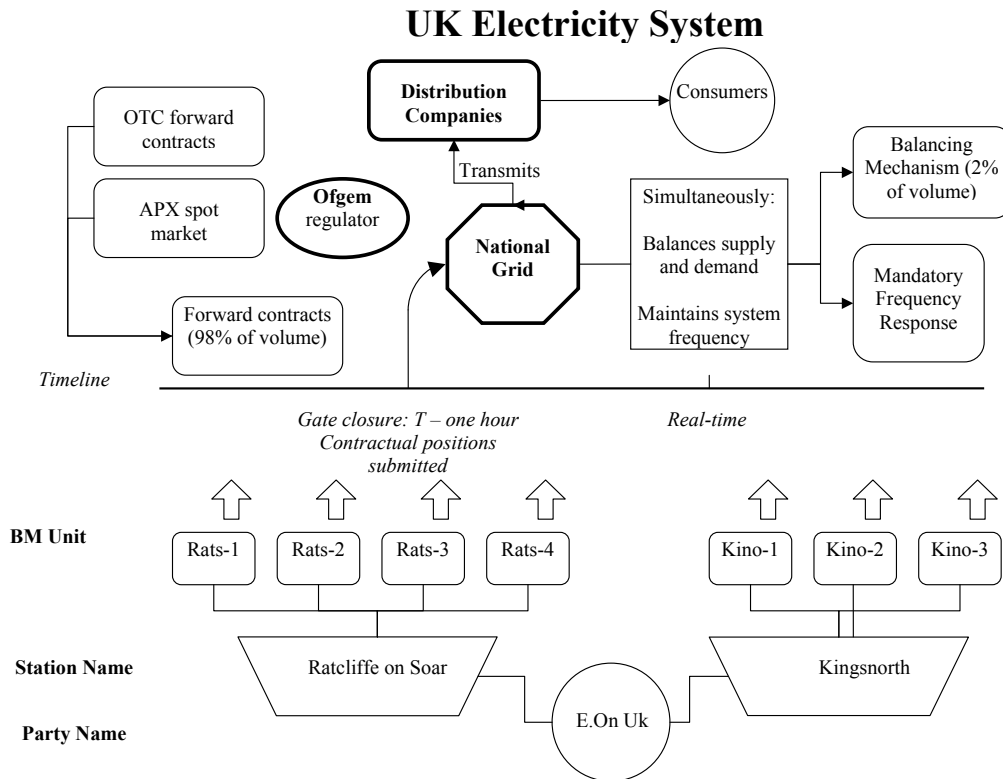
UK Electricity System

Distribution Companies

Consumers

OTC forward contracts

APX spot market

Ofgem regulator

Transmits

National Grid

Simultaneously:

Balances supply and demand

Maintains system frequency

Balancing Mechanism (2% of volume)

Mandatory Frequency Response

Forward contracts (98% of volume)

Timeline

Gate closure: T – one hour Contractual positions submitted

Real-time

BM Unit

Rats-1

Rats-2

Rats-3

Rats-4

Kino-1

Kino-2

Kino-3

Station Name

Ratcliffe on Soar

Kingsnorth

Party Name

E.On Uk